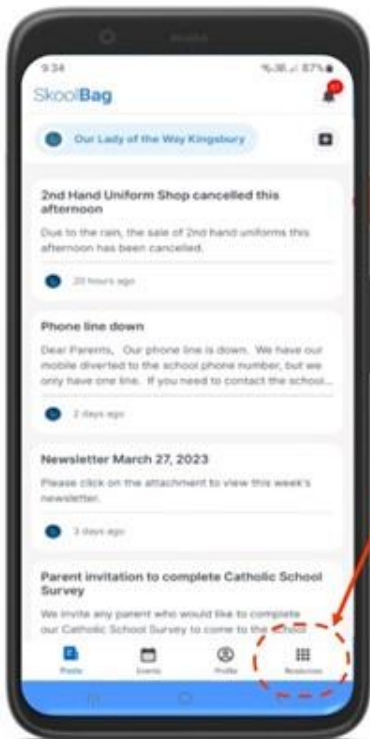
9:34

SkoolBag

Our Lady of the Way Kingsbury

2nd Hand Uniform Shop cancelled this afternoon

Due to the rain, the sale of 2nd hand uniforms this afternoon has been cancelled.

20 hours ago

Phone line down

Dear Parents, Our phone line is down. We have our mobile diverted to the school phone number, but we only have one line. If you need to contact the school...

2 days ago

Newsletter March 27, 2023

Please click on the attachment to view this week's newsletter.

3 days ago

Parent invitation to complete Catholic School Survey

We invite any parent who would like to complete our Catholic School Survey to come to the school

Posts Events Profile Resources